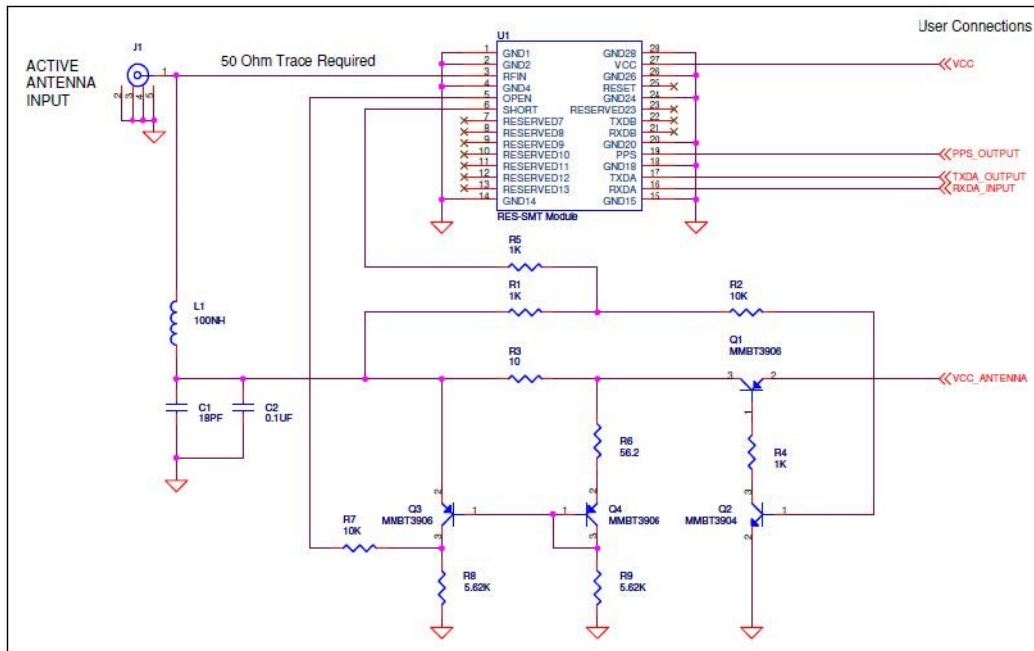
User Connections

ACTIVE ANTENNA INPUT

J1

1 2 3 4 5

50 Ohm Trace Required

U1

1 GND1
2 GND2
3 RFIN
4 GND4
5 OPEN
6 SHORT
7 RESERVED7
8 RESERVED8
9 RESERVED9
10 RESERVED10
11 RESERVED11
12 RESERVED12
13 RESERVED13
14 GND14

GND28 28
VCC 27
GND26 26
RESET 25
GND24 24
RESERVED23 23
TXDB 22
RXDB 21
GND20 20
PPS 19
GND18 18
TXDA 17
RXDA 16
GND15 15

RES-SMT Module

VCC
PPS_OUTPUT
TXDA_OUTPUT
RXDA_INPUT

R5
1K

R1
1K

R2
10K

L1
100NH

Q1
MMBT3906

R3
10

3 2 1

VCC_ANTENNA

C1
18PF

C2
0.1UF

R6
56.2

R4
1K

Q3
MMBT3906

2 1 3

Q4
MMBT3906

1 2 3

Q2
MMBT3904

3 1 2

R7
10K

R8
5.62K

R9
5.62K